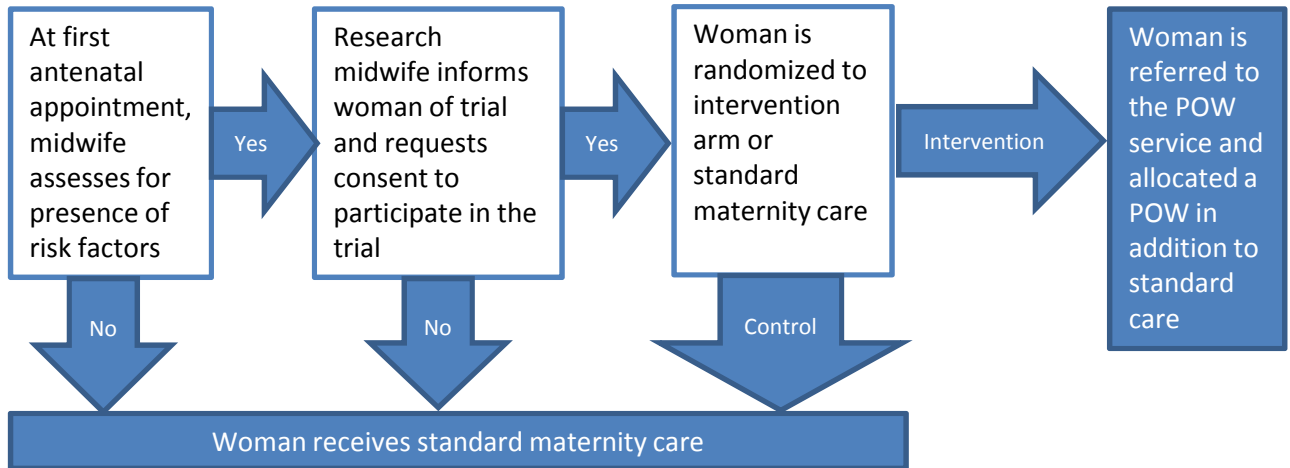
At first antenatal appointment, midwife assesses for presence of risk factors

Yes

Research midwife informs woman of trial and requests consent to participate in the trial

Yes

Woman is randomized to intervention arm or standard maternity care

Intervention

Woman is referred to the POW service and allocated a POW in addition to standard care

No

No

Control

Woman receives standard maternity care